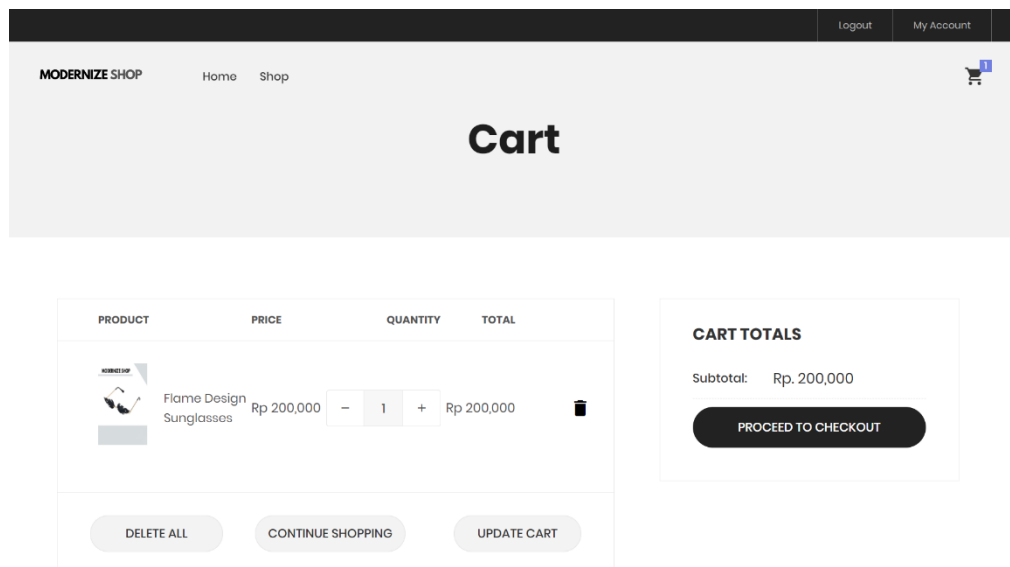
Logout My Account

MODERNIZE SHOP Home Shop

1

Cart

| PRODUCT | PRICE | QUANTITY | TOTAL |
|---|---|---|---|
| MODERNIZE SHOP Flame Design Sunglasses | Rp 200,000 | − 1 + | Rp 200,000 |

DELETE ALL CONTINUE SHOPPING UPDATE CART

CART TOTALS

Subtotal: Rp. 200,000

PROCEED TO CHECKOUT